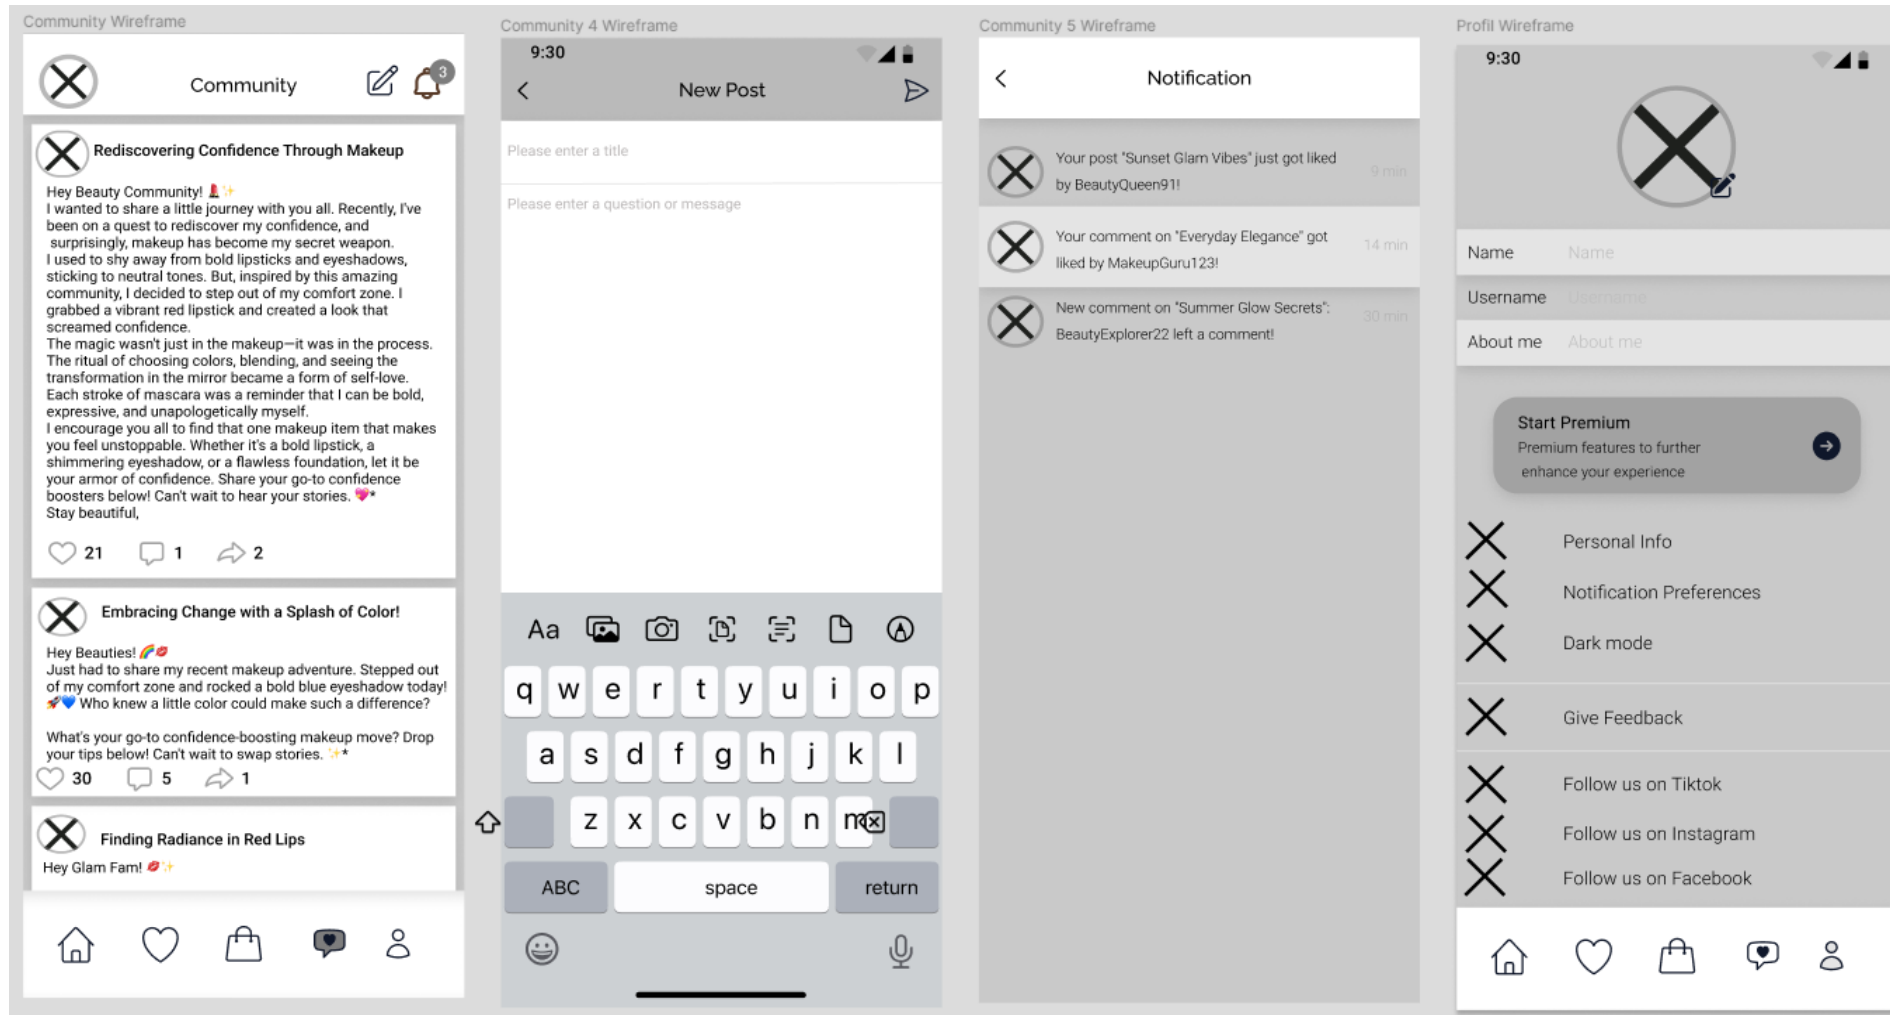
Community Wireframe

Community

3

Rediscovering Confidence Through Makeup

Hey Beauty Community! 💄✨
I wanted to share a little journey with you all. Recently, I've been on a quest to rediscover my confidence, and surprisingly, makeup has become my secret weapon.
I used to shy away from bold lipsticks and eyeshadows, sticking to neutral tones. But, inspired by this amazing community, I decided to step out of my comfort zone. I grabbed a vibrant red lipstick and created a look that screamed confidence.
The magic wasn't just in the makeup—it was in the process. The ritual of choosing colors, blending, and seeing the transformation in the mirror became a form of self-love. Each stroke of mascara was a reminder that I can be bold, expressive, and unapologetically myself.
I encourage you all to find that one makeup item that makes you feel unstoppable. Whether it's a bold lipstick, a shimmering eyeshadow, or a flawless foundation, let it be your armor of confidence. Share your go-to confidence boosters below! Can't wait to hear your stories. 💖✨
Stay beautiful,

21 1 2

Embracing Change with a Splash of Color!

Hey Beauties! 🌈💋
Just had to share my recent makeup adventure. Stepped out of my comfort zone and rocked a bold blue eyeshadow today! 🚀💙 Who knew a little color could make such a difference?

What's your go-to confidence-boosting makeup move? Drop your tips below! Can't wait to swap stories. ✨*

30 5 1

Finding Radiance in Red Lips

Hey Glam Fam! 💋✨

Community 4 Wireframe

9:30

New Post

Please enter a title

Please enter a question or message

Aa

q w e r t y u i o p
a s d f g h j k l
z x c v b n m
ABC space return

Community 5 Wireframe

Notification

Your post "Sunset Glam Vibes" just got liked by BeautyQueen91! 9 min

Your comment on "Everyday Elegance" got liked by MakeupGuru123! 14 min

New comment on "Summer Glow Secrets": BeautyExplorer22 left a comment! 30 min

Profil Wireframe

9:30

Name Name
Username Username
About me About me

Start Premium
Premium features to further enhance your experience

Personal Info
Notification Preferences
Dark mode
Give Feedback
Follow us on Tiktok
Follow us on Instagram
Follow us on Facebook